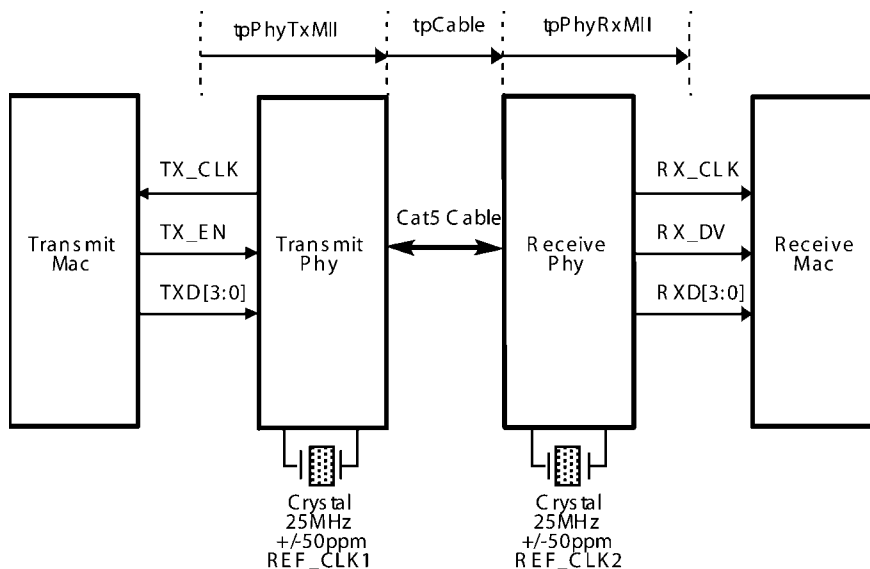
tpPhyTxMII

tpCable

tpPhyRxMII

Transmit Mac

TX_CLK

TX_EN

TXD[3:0]

Transmit Phy

Cat5 Cable

Receive Phy

RX_CLK

RX_DV

RXD[3:0]

Receive Mac

Crystal 25MHz +/-50ppm REF_CLK1

Crystal 25MHz +/-50ppm REF_CLK2